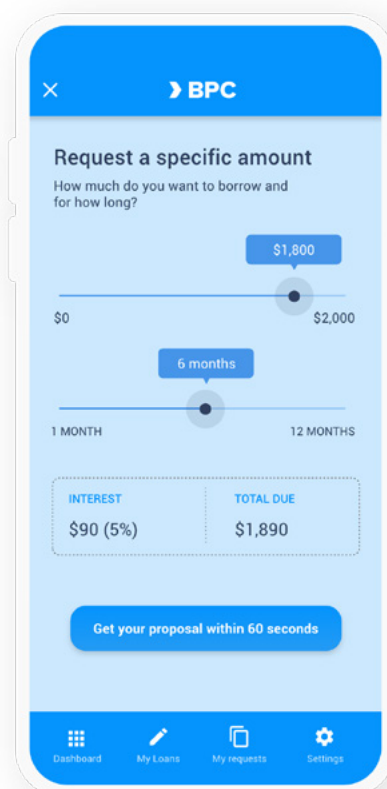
×

BPC

Request a specific amount

How much do you want to borrow and for how long?

$1,800

$0

$2,000

6 months

1 MONTH

12 MONTHS

| INTEREST | TOTAL DUE |
|---|---|
| $90 (5%) | $1,890 |

Get your proposal within 60 seconds

Dashboard

My Loans

My requests

Settings